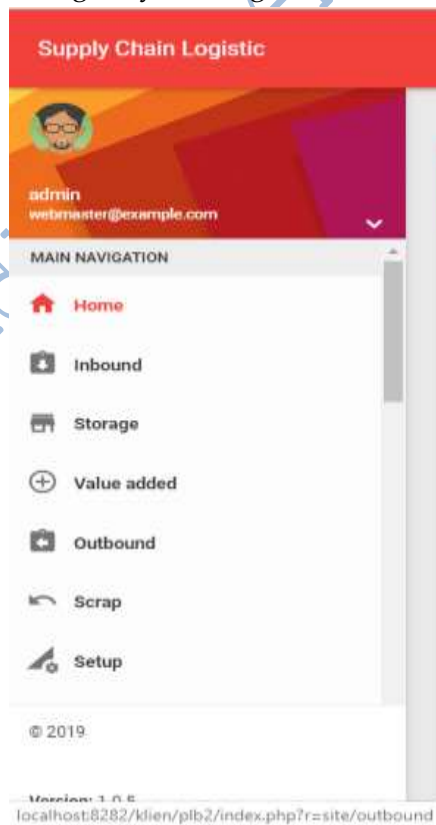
Supply Chain Logistic

admin
webmaster@example.com

MAIN NAVIGATION

Home

Inbound

Storage

Value added

Outbound

Scrap

Setup

© 2019

Version: 1.0.5

localhost:8282/klien/plb2/index.php?r=site/outbound